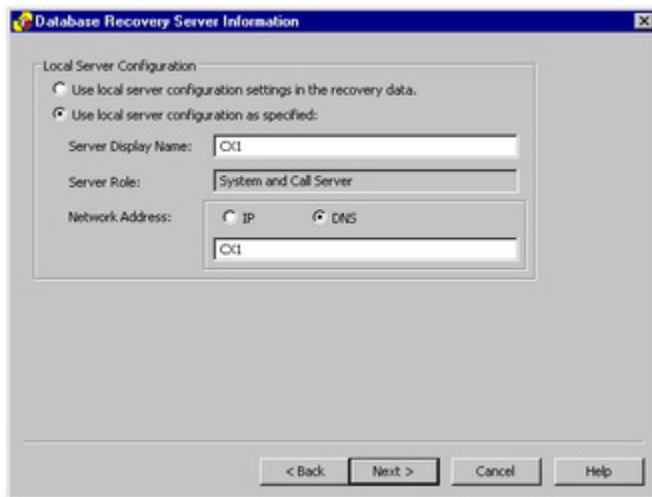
Database Recovery Server Information

Local Server Configuration

Use local server configuration settings in the recovery data.

Use local server configuration as specified:

Server Display Name: CX1

Server Role: System and Call Server

Network Address: IP DNS

CX1

< Back Next > Cancel Help